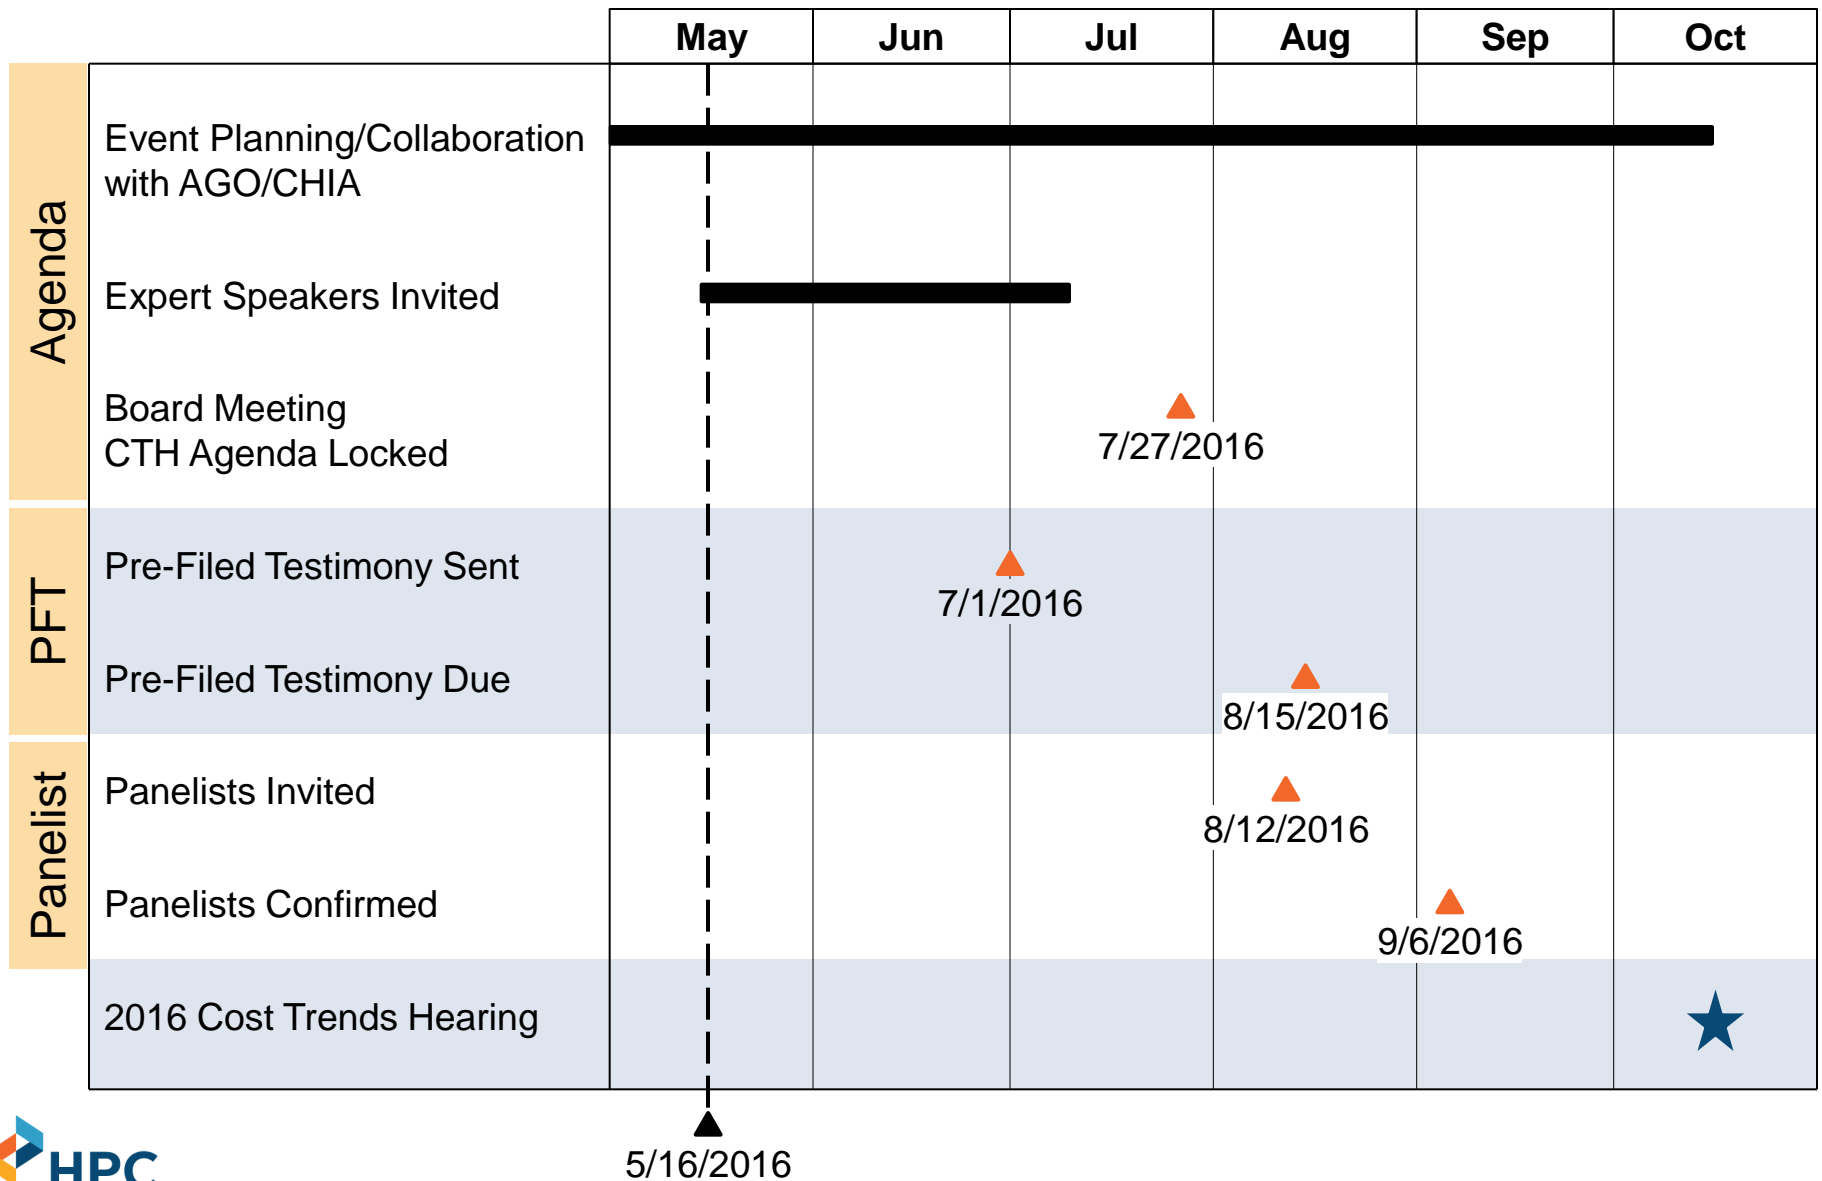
| | | May | Jun | Jul | Aug | Sep | Oct |
|---|---|---|---|---|---|---|---|
| Agenda | Event Planning/Collaboration with AGO/CHIA | | | | | | |
| | Expert Speakers Invited | | | | | | |
| | Board Meeting CTH Agenda Locked | | | 7/27/2016 | | | |
| PFT | Pre-Filed Testimony Sent | | 7/1/2016 | | | | |
| | Pre-Filed Testimony Due | | | | 8/15/2016 | | |
| Panelist | Panelists Invited | | | | 8/12/2016 | | |
| | Panelists Confirmed | | | | | 9/6/2016 | |
| | 2016 Cost Trends Hearing | | | | | | |

5/16/2016

HPC